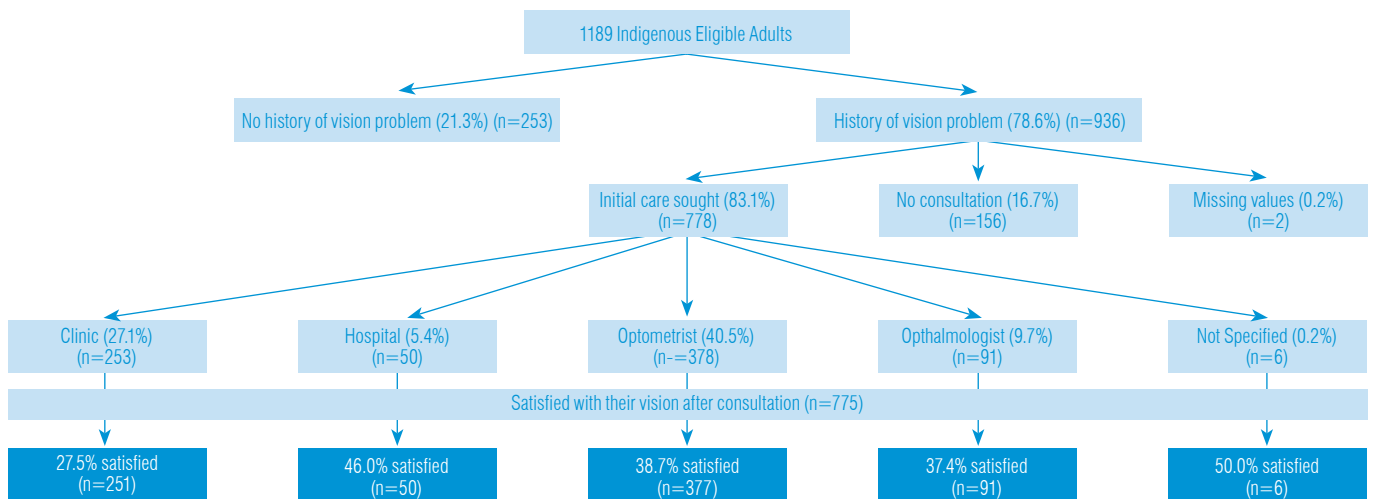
1189 Indigenous Eligible Adults

No history of vision problem (21.3%) (n=253)

History of vision problem (78.6%) (n=936)

Initial care sought (83.1%) (n=778)

No consultation (16.7%) (n=156)

Missing values (0.2%) (n=2)

Clinic (27.1%) (n=253)

Hospital (5.4%) (n=50)

Optometrist (40.5%) (n-=378)

Opthalmologist (9.7%) (n=91)

Not Specified (0.2%) (n=6)

Satisfied with their vision after consultation (n=775)

27.5% satisfied (n=251)

46.0% satisfied (n=50)

38.7% satisfied (n=377)

37.4% satisfied (n=91)

50.0% satisfied (n=6)